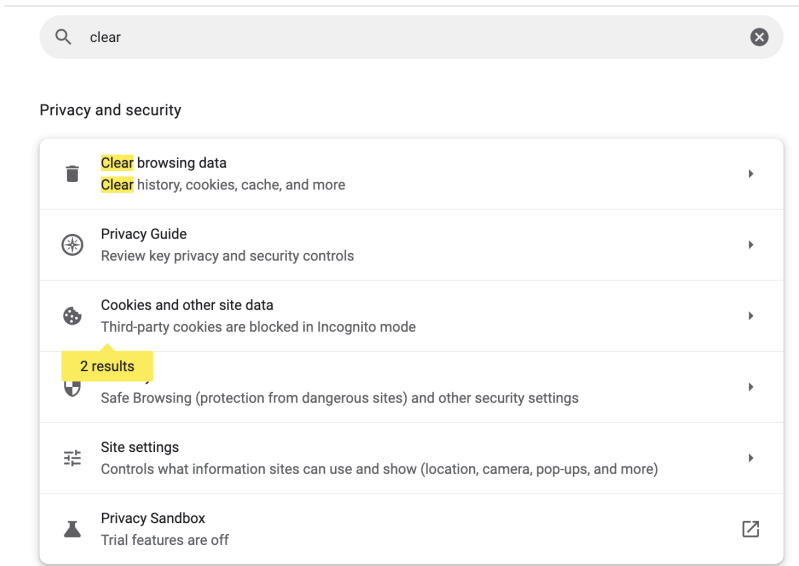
clear

Privacy and security

Clear browsing data
Clear history, cookies, cache, and more

Privacy Guide
Review key privacy and security controls

Cookies and other site data
Third-party cookies are blocked in Incognito mode

2 results

Safe Browsing (protection from dangerous sites) and other security settings

Site settings
Controls what information sites can use and show (location, camera, pop-ups, and more)

Privacy Sandbox
Trial features are off